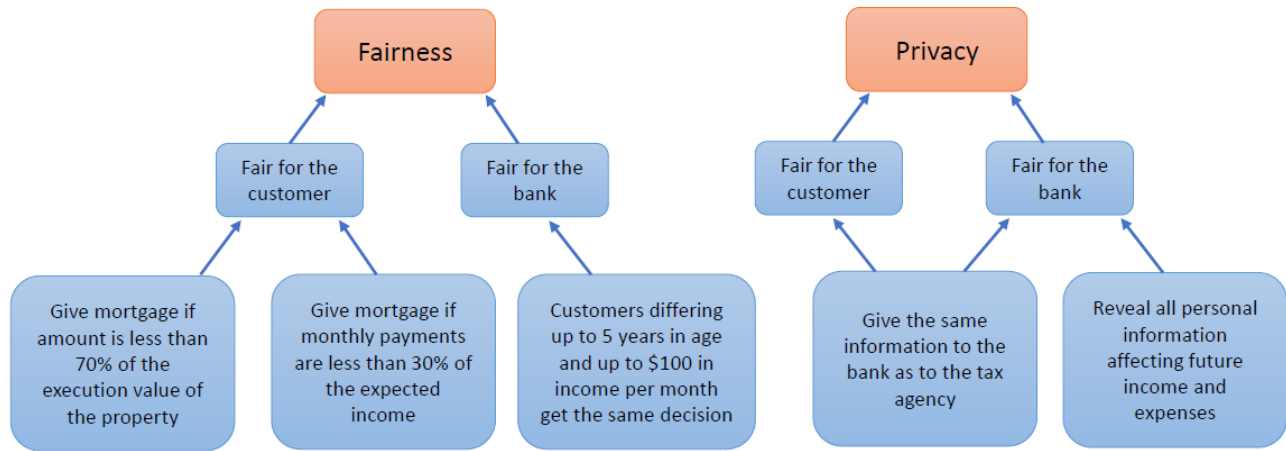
Fairness

Fair for the customer

Fair for the bank

Give mortgage if amount is less than 70% of the execution value of the property

Give mortgage if monthly payments are less than 30% of the expected income

Customers differing up to 5 years in age and up to $100 in income per month get the same decision

Privacy

Fair for the customer

Fair for the bank

Give the same information to the bank as to the tax agency

Reveal all personal information affecting future income and expenses